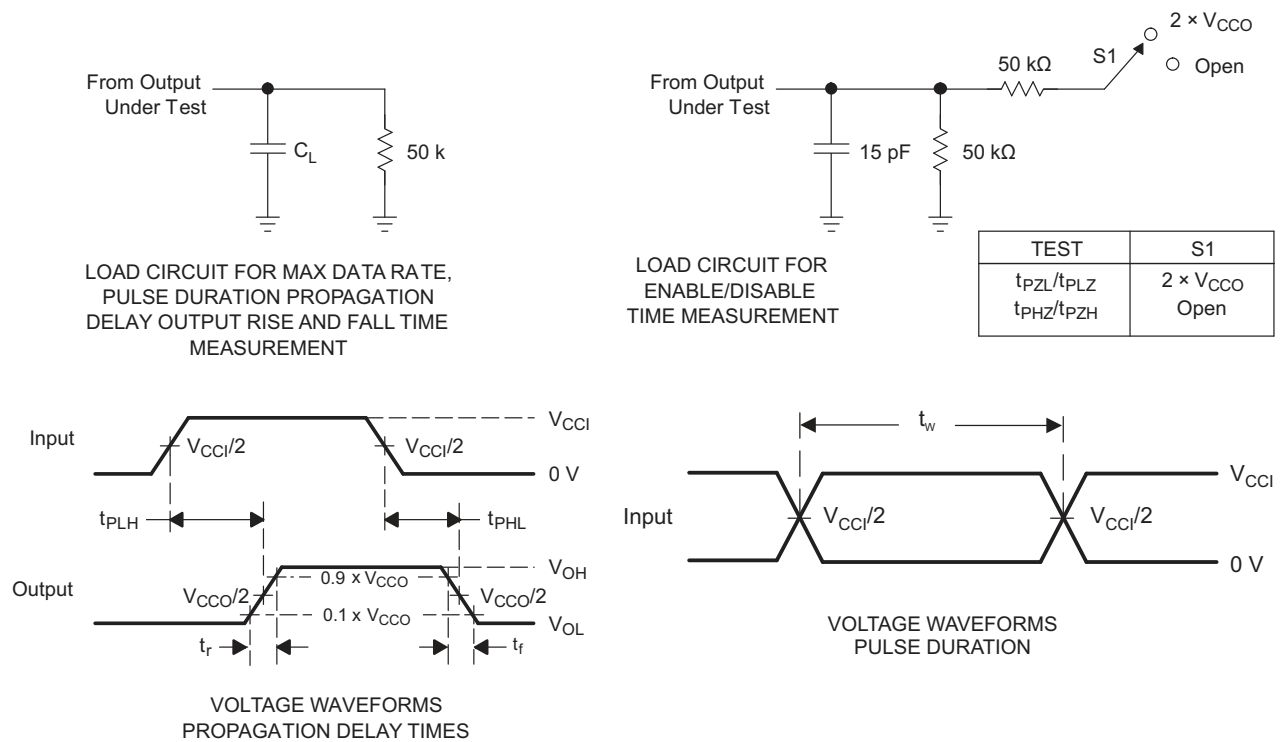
From Output Under Test

$C_L$

50 k

LOAD CIRCUIT FOR MAX DATA RATE, PULSE DURATION PROPAGATION DELAY OUTPUT RISE AND FALL TIME MEASUREMENT

From Output Under Test

15 pF

50 kΩ

50 kΩ

S1

2 × $V_{CCO}$

Open

LOAD CIRCUIT FOR ENABLE/DISABLE TIME MEASUREMENT

| TEST | S1 |
|---|---|
| $t_{PZL}/t_{PLZ}$ | 2 × $V_{CCO}$ |
| $t_{PHZ}/t_{PZH}$ | Open |

Input

$V_{CCI}/2$

$V_{CCI}/2$

$V_{CCI}$

0 V

$t_{PLH}$

$t_{PHL}$

Output

$V_{CCO}/2$

0.9 x $V_{CCO}$

0.1 x $V_{CCO}$

$V_{CCO}/2$

$V_{OH}$

$V_{OL}$

$t_r$

$t_f$

VOLTAGE WAVEFORMS PROPAGATION DELAY TIMES

$t_w$

Input

$V_{CCI}/2$

$V_{CCI}/2$

$V_{CCI}$

0 V

VOLTAGE WAVEFORMS PULSE DURATION